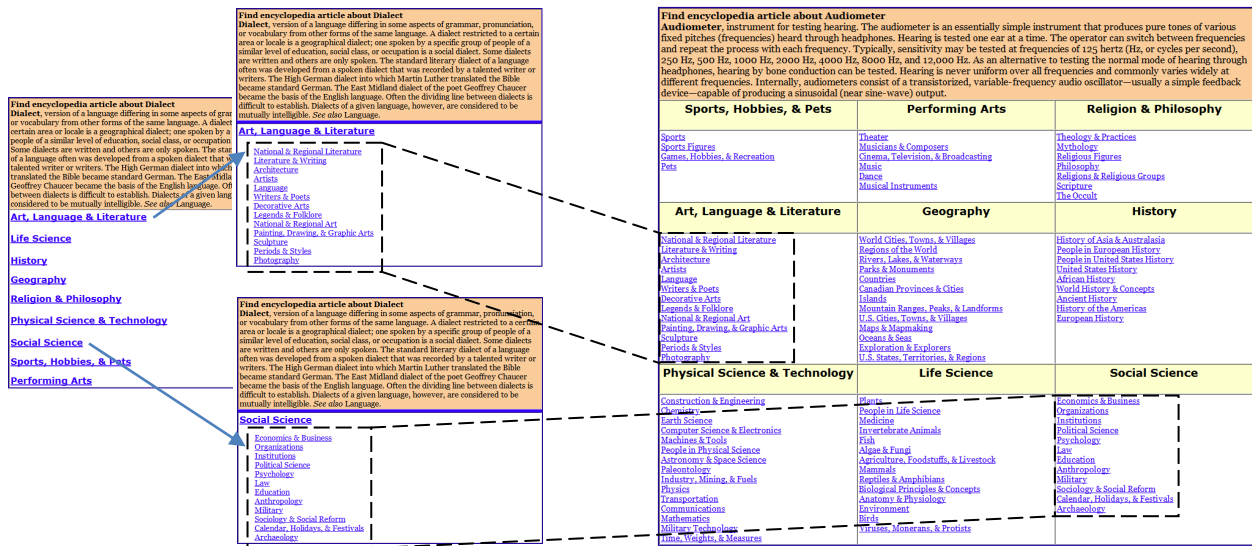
Find encyclopedia article about Dialect
Dialect, version of a language differing in some aspects of grammar, pronunciation, or vocabulary from other forms of the same language. A dialect restricted to a certain area or locale is a geographical dialect; one spoken by a specific group of people of a similar level of education, social class, or occupation is a social dialect. Some dialects are written and others are only spoken. The standard literary dialect of a language often was developed from a spoken dialect that was recorded by a talented writer or writers. The High German dialect into which Martin Luther translated the Bible became standard German. The East Midland dialect of the poet Geoffrey Chaucer became the basis of the English language. Often the dividing line between dialects is difficult to establish. Dialects of a given language, however, are considered to be mutually intelligible. See also Language.

Art, Language & Literature
Life Science
History
Geography
Religion & Philosophy
Physical Science & Technology
Social Science
Sports, Hobbies, & Pets
Performing Arts

Find encyclopedia article about Dialect
Dialect, version of a language differing in some aspects of grammar, pronunciation, or vocabulary from other forms of the same language. A dialect restricted to a certain area or locale is a geographical dialect; one spoken by a specific group of people of a similar level of education, social class, or occupation is a social dialect. Some dialects are written and others are only spoken. The standard literary dialect of a language often was developed from a spoken dialect that was recorded by a talented writer or writers. The High German dialect into which Martin Luther translated the Bible became standard German. The East Midland dialect of the poet Geoffrey Chaucer became the basis of the English language. Often the dividing line between dialects is difficult to establish. Dialects of a given language, however, are considered to be mutually intelligible. See also Language.

Art, Language & Literature
National & Regional Literature
Literature & Writing
Architecture
Artists
Language
Writers & Poets
Decorative Arts
Legends & Folklore
National & Regional Art
Painting, Drawing, & Graphic Arts
Sculpture
Periods & Styles
Photography

Find encyclopedia article about Dialect
Dialect, version of a language differing in some aspects of grammar, pronunciation, or vocabulary from other forms of the same language. A dialect restricted to a certain area or locale is a geographical dialect; one spoken by a specific group of people of a similar level of education, social class, or occupation is a social dialect. Some dialects are written and others are only spoken. The standard literary dialect of a language often was developed from a spoken dialect that was recorded by a talented writer or writers. The High German dialect into which Martin Luther translated the Bible became standard German. The East Midland dialect of the poet Geoffrey Chaucer became the basis of the English language. Often the dividing line between dialects is difficult to establish. Dialects of a given language, however, are considered to be mutually intelligible. See also Language.

Social Science
Economics & Business
Organizations
Institutions
Political Science
Psychology
Law
Education
Anthropology
Military
Sociology & Social Reform
Calendar, Holidays, & Festivals
Archaeology

Find encyclopedia article about Audiometer
Audiometer, instrument for testing hearing. The audiometer is an essentially simple instrument that produces pure tones of various fixed pitches (frequencies) heard through headphones. Hearing is tested one ear at a time. The operator can switch between frequencies and repeat the process with each frequency. Typically, sensitivity may be tested at frequencies of 125 hertz (Hz, or cycles per second), 250 Hz, 500 Hz, 1000 Hz, 2000 Hz, 4000 Hz, 8000 Hz, and 12,000 Hz. As an alternative to testing the normal mode of hearing through headphones, hearing by bone conduction can be tested. Hearing is never uniform over all frequencies and commonly varies widely at different frequencies. Internally, audiometers consist of a transistorized, variable-frequency audio oscillator—usually a simple feedback device—capable of producing a sinusoidal (near sine-wave) output.

| Sports, Hobbies, & Pets | Performing Arts | Religion & Philosophy |
|---|---|---|
| Sports<br>Sports Figures<br>Games, Hobbies, & Recreation<br>Pets | Theater<br>Musicians & Composers<br>Cinema, Television, & Broadcasting<br>Music<br>Dance<br>Musical Instruments | Theology & Practices<br>Mythology<br>Religious Figures<br>Philosophy<br>Religions & Religious Groups<br>Scripture<br>The Occult |
| Art, Language & Literature | Geography | History |
| National & Regional Literature<br>Literature & Writing<br>Architecture<br>Artists<br>Language<br>Writers & Poets<br>Decorative Arts<br>Legends & Folklore<br>National & Regional Art<br>Painting, Drawing, & Graphic Arts<br>Sculpture<br>Periods & Styles<br>Photography | World Cities, Towns, & Villages<br>Regions of the World<br>Rivers, Lakes, & Waterways<br>Parks & Monuments<br>Countries<br>Canadian Provinces & Cities<br>Islands<br>Mountain Ranges, Peaks, & Landforms<br>U.S. Cities, Towns, & Villages<br>Maps & Mapmaking<br>Oceans & Seas<br>Exploration & Explorers<br>U.S. States, Territories, & Regions | History of Asia & Australasia<br>People in European History<br>People in United States History<br>United States History<br>African History<br>World History & Concepts<br>Ancient History<br>History of the Americas<br>European History |
| Physical Science & Technology | Life Science | Social Science |
| Construction & Engineering<br>Chemistry<br>Earth Science<br>Computer Science & Electronics<br>Machines & Tools<br>People in Physical Science<br>Astronomy & Space Science<br>Paleontology<br>Industry, Mining, & Fuels<br>Physics<br>Transportation<br>Communications<br>Mathematics<br>Military Technology<br>Time, Weights, & Measures | Plants<br>People in Life Science<br>Medicine<br>Invertebrate Animals<br>Fish<br>Algae & Fungi<br>Agriculture, Foodstuffs, & Livestock<br>Mammals<br>Reptiles & Amphibians<br>Biological Principles & Concepts<br>Anatomy & Physiology<br>Environment<br>Birds<br>Viruses, Monerans, & Protists | Economics & Business<br>Organizations<br>Institutions<br>Political Science<br>Psychology<br>Law<br>Education<br>Anthropology<br>Military<br>Sociology & Social Reform<br>Calendar, Holidays, & Festivals<br>Archaeology |